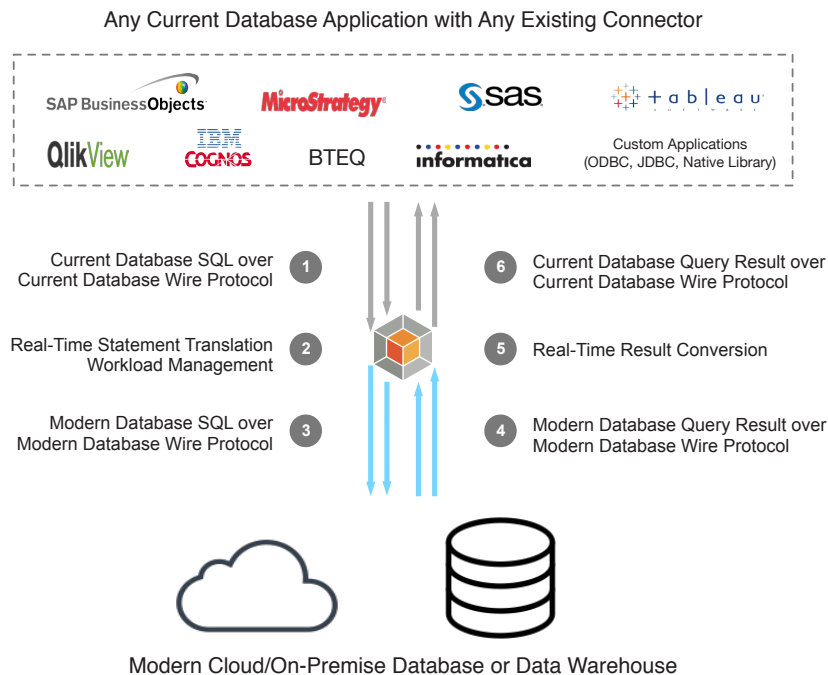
Any Current Database Application with Any Existing Connector

SAP BusinessObjects
MicroStrategy
sas
+ a b l e a u
QlikView
IBM COGNOS
BTEQ
informatica
Custom Applications (ODBC, JDBC, Native Library)

1 Current Database SQL over Current Database Wire Protocol

6 Current Database Query Result over Current Database Wire Protocol

2 Real-Time Statement Translation Workload Management

5 Real-Time Result Conversion

3 Modern Database SQL over Modern Database Wire Protocol

4 Modern Database Query Result over Modern Database Wire Protocol

Modern Cloud/On-Premise Database or Data Warehouse